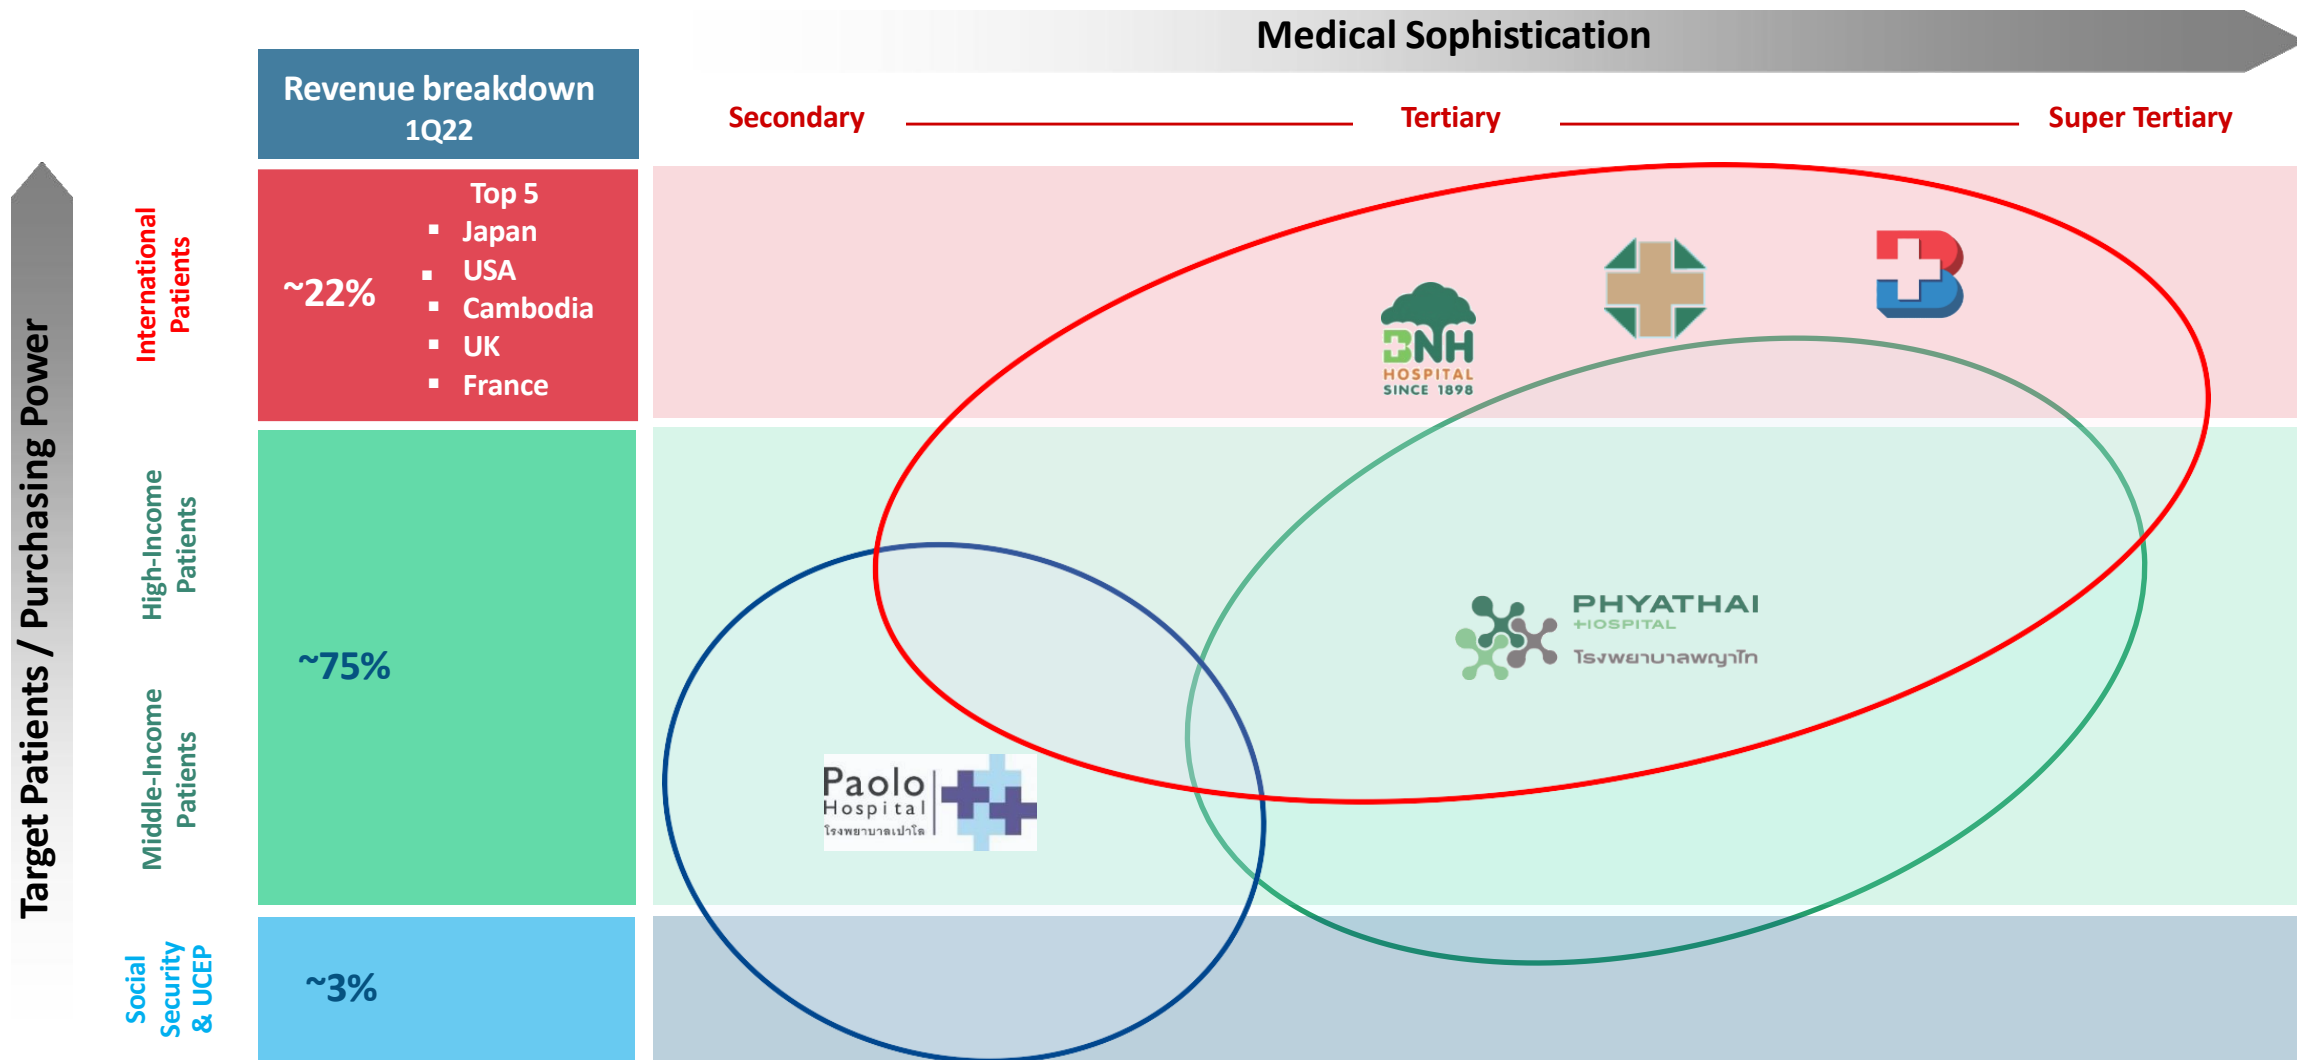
Medical Sophistication

Revenue breakdown
1Q22

Secondary

Tertiary

Super Tertiary

Target Patients / Purchasing Power

International Patients

~22%

Top 5
- Japan
- USA
- Cambodia
- UK
- France

BNH
HOSPITAL
SINCE 1898

High-Income Patients

Middle-Income Patients

~75%

PHYATHAI
HOSPITAL
โรงพยาบาลพญาไท

Paolo
Hospital
โรงพยาบาลเปาโล

Social Security & UCEP

~3%